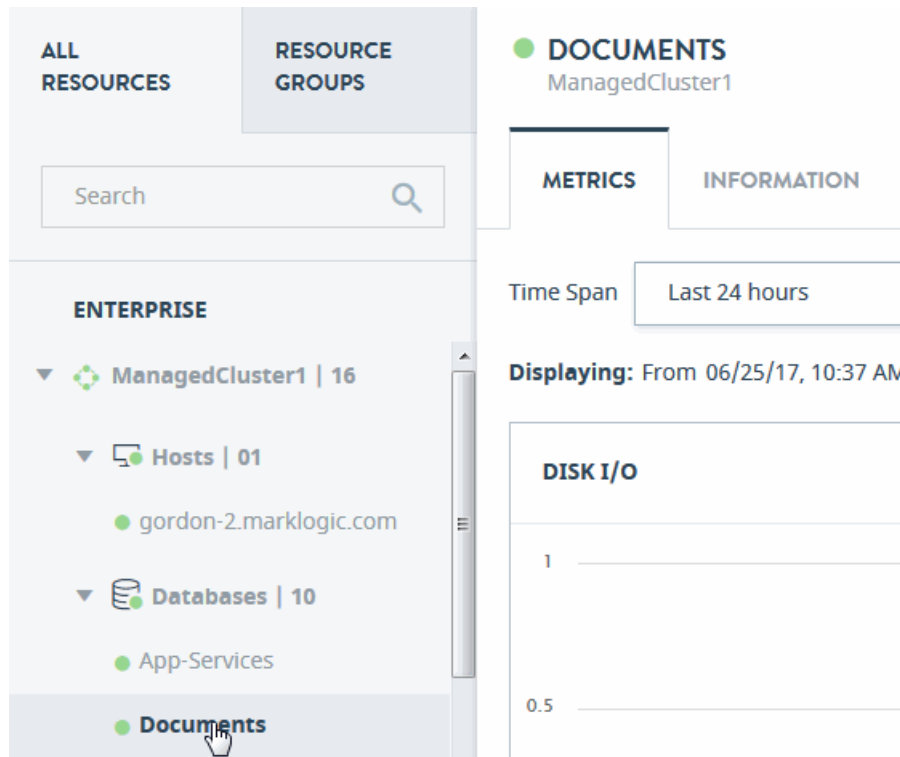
ALL RESOURCES

RESOURCE GROUPS

Search

ENTERPRISE

ManagedCluster1 | 16

Hosts | 01

gordon-2.marklogic.com

Databases | 10

App-Services

Documents

DOCUMENTS
ManagedCluster1

METRICS

INFORMATION

Time Span Last 24 hours

Displaying: From 06/25/17, 10:37 AM

DISK I/O

1

0.5